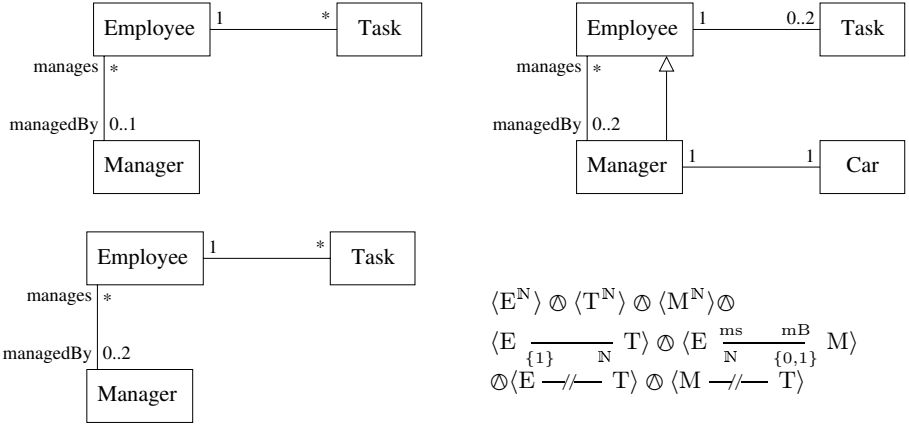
Employee 1 * Task
manages *
managedBy 0..1
Manager

Employee 1 0..2 Task
manages *
managedBy 0..2
Manager 1 1 Car

Employee 1 * Task
manages *
managedBy 0..2
Manager

$\langle E^{\mathbb{N}} \rangle \oslash \langle T^{\mathbb{N}} \rangle \oslash \langle M^{\mathbb{N}} \rangle \oslash$
$\langle E \underset{\{1\} \quad \mathbb{N}}{\longrightarrow} T \rangle \oslash \langle E \overset{ms \quad mB}{\underset{\mathbb{N} \quad \{0,1\}}{\longrightarrow}} M \rangle$
$\oslash \langle E \not\longrightarrow T \rangle \oslash \langle M \not\longrightarrow T \rangle$